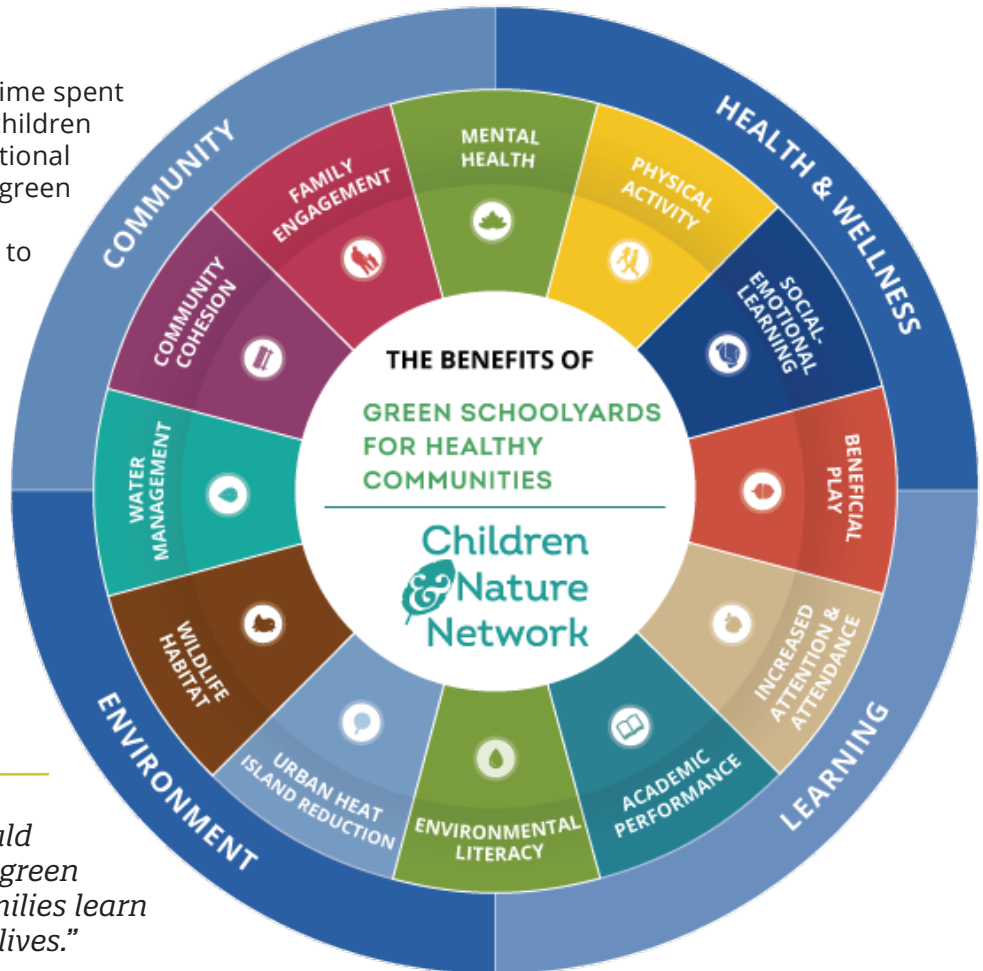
ime spent
hildren
tional
green
to

ald
green
nilies learn
lives."

COMMUNITY

HEALTH & WELLNESS

LEARNING

ENVIRONMENT

FAMILY ENGAGEMENT

MENTAL HEALTH

PHYSICAL ACTIVITY

SOCIAL-EMOTIONAL LEARNING

BENEFICIAL PLAY

INCREASED ATTENTION & ATTENDANCE

ACADEMIC PERFORMANCE

ENVIRONMENTAL LITERACY

URBAN HEAT ISLAND REDUCTION

WILDLIFE HABITAT

WATER MANAGEMENT

COMMUNITY COHESION

THE BENEFITS OF

GREEN SCHOOLYARDS FOR HEALTHY COMMUNITIES

Children & Nature Network